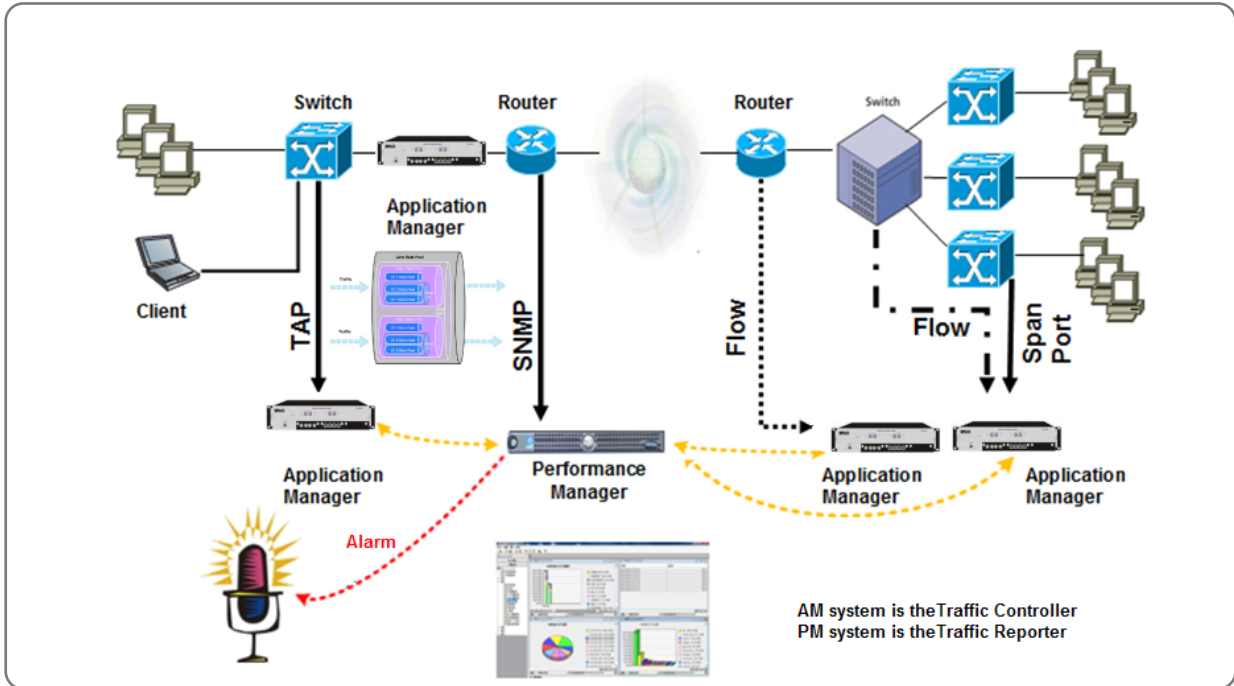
Switch

Router

Router

Switch

Application Manager

Client

TAP

SNMP

Flow

Flow

Span Port

Application Manager

Performance Manager

Application Manager

Application Manager

Alarm

AM system is theTraffic Controller
PM system is theTraffic Reporter